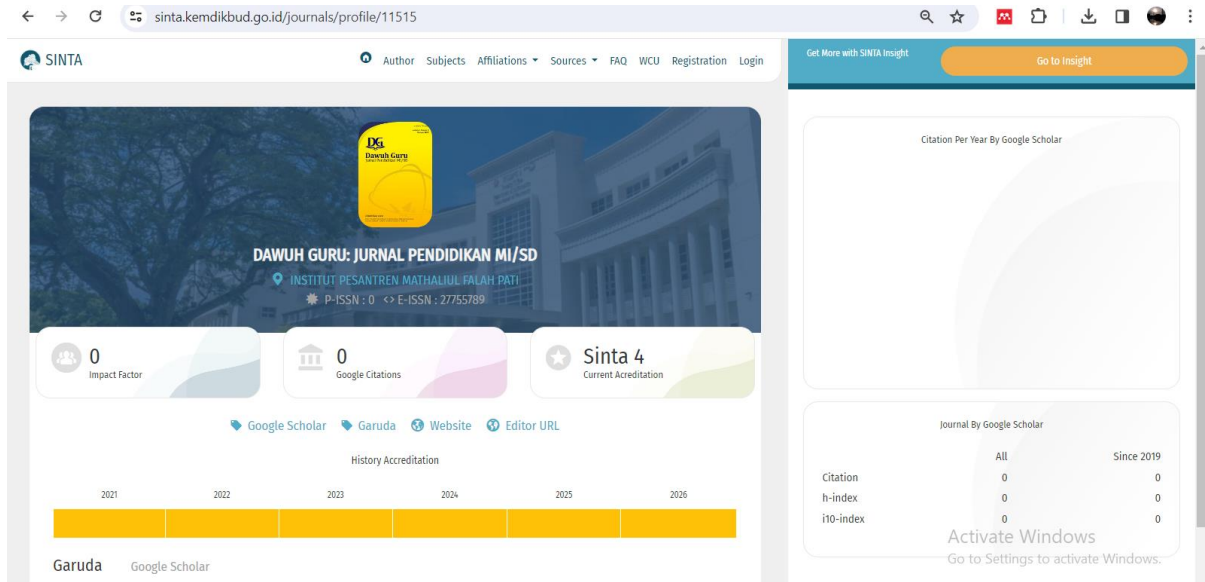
sinta.kemdikbud.go.id/journals/profile/11515

SINTA

Author Subjects Affiliations Sources FAQ WCU Registration Login

Get More with SINTA Insight

Go to Insight

DG
Dawuh Guru

DAWUH GURU: JURNAL PENDIDIKAN MI/SD

INSTITUT PESANTREN MATHALIUL FALAH PATI

P-ISSN : 0 <> E-ISSN : 27755789

0
Impact Factor

0
Google Citations

Sinta 4
Current Acreditation

Google Scholar Garuda Website Editor URL

History Accreditation

| 2021 | 2022 | 2023 | 2024 | 2025 | 2026 |
|---|---|---|---|---|---|

Garuda Google Scholar

Citation Per Year By Google Scholar

Journal By Google Scholar

| | All | Since 2019 |
|---|---|---|
| Citation | 0 | 0 |
| h-index | 0 | 0 |
| i10-index | 0 | 0 |

Activate Windows
Go to Settings to activate Windows.